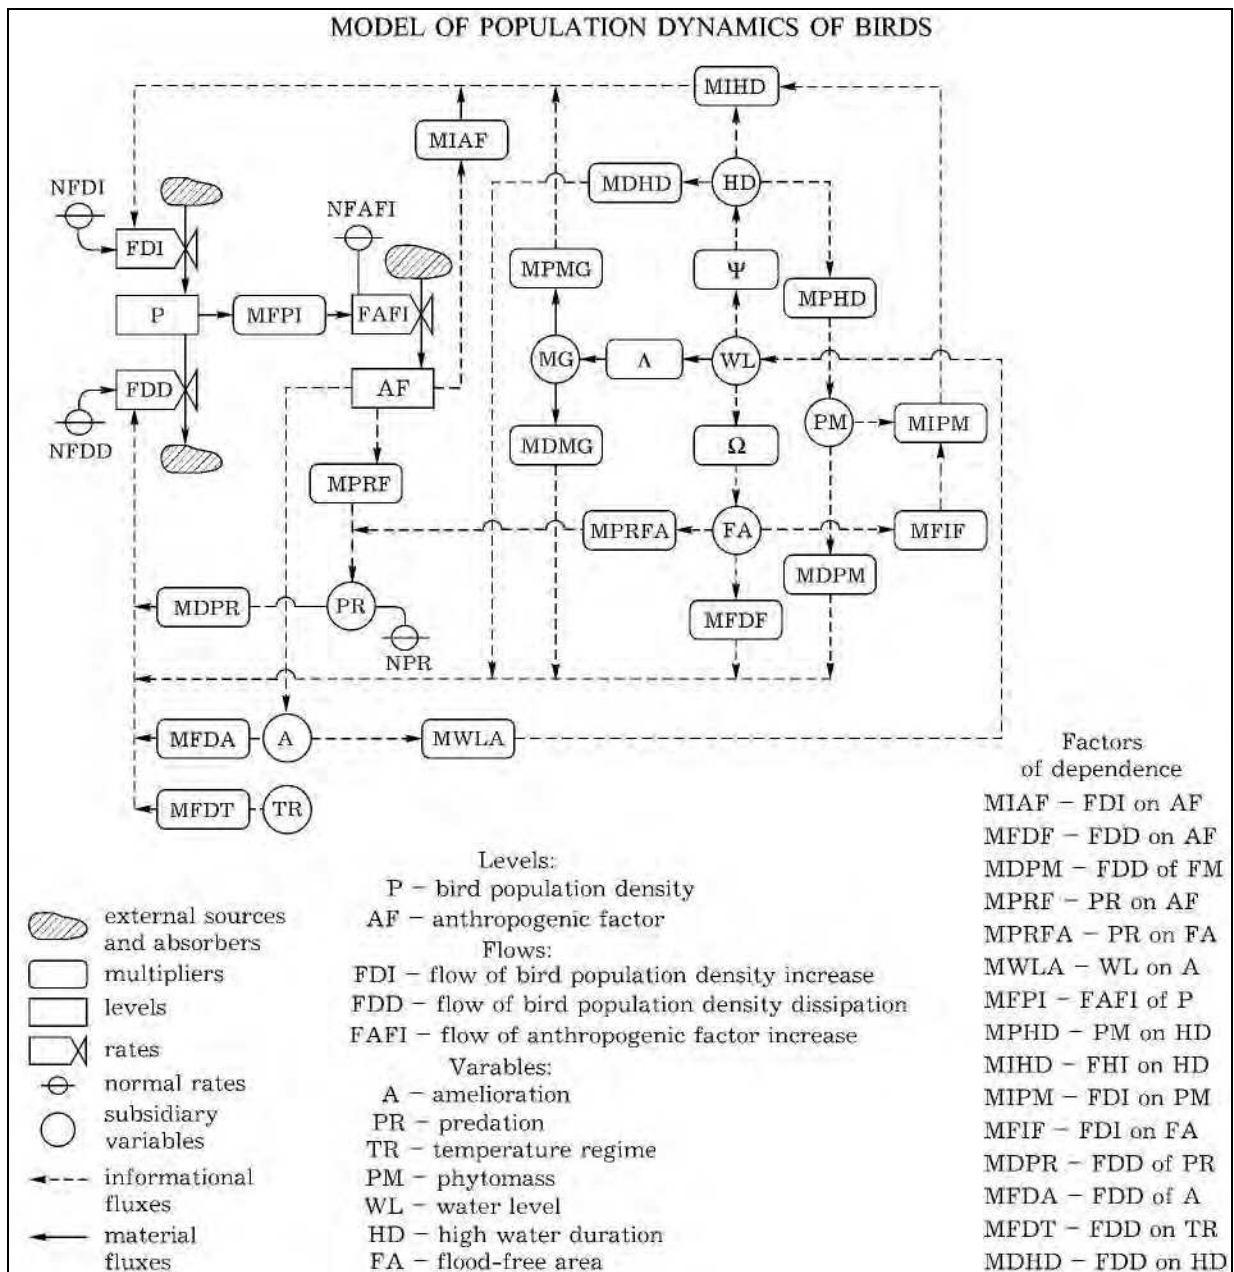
MODEL OF POPULATION DYNAMICS OF BIRDS

MIHD
MIAF
MDHD
HD
NFDI
FDI
NFAFI
MPMG
Ψ
MPHD
P
MFPI
FAFI
MG
Λ
WL
FDD
AF
PM
MIPM
NFDD
MDMG
Ω
MPRF
MPRFA
FA
MFIF
MDPM
MDPR
PR
MFDF
NPR
MFDA
A
MWLA
MFDT
TR

Factors of dependence
MIAF – FDI on AF
MFDF – FDD on AF
MDPM – FDD of FM
MPRF – PR on AF
MPRFA – PR on FA
MWLA – WL on A
MFPI – FAFI of P
MPHD – PM on HD
MIHD – FHI on HD
MIPM – FDI on PM
MFIF – FDI on FA
MDPR – FDD of PR
MFDA – FDD of A
MFDT – FDD on TR
MDHD – FDD on HD

Levels:
P – bird population density
AF – anthropogenic factor
Flows:
FDI – flow of bird population density increase
FDD – flow of bird population density dissipation
FAFI – flow of anthropogenic factor increase
Varables:
A – amelioration
PR – predation
TR – temperature regime
PM – phytomass
WL – water level
HD – high water duration
FA – flood-free area

external sources and absorbers
multipliers
levels
rates
normal rates
subsidiary variables
informational fluxes
material fluxes